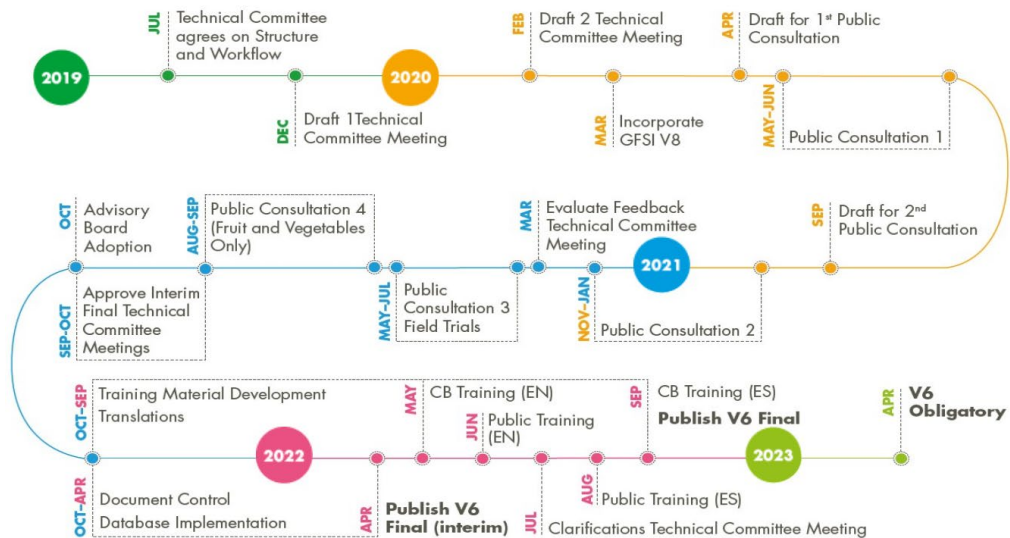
2019

JUL Technical Committee agrees on Structure and Workflow

DEC Draft 1Technical Committee Meeting

2020

FEB Draft 2 Technical Committee Meeting

MAR Incorporate GFSI V8

APR Draft for 1$^{st}$ Public Consultation

MAY-JUN Public Consultation 1

SEP Draft for 2$^{nd}$ Public Consultation

2021

NOV-JAN Public Consultation 2

MAR Evaluate Feedback Technical Committee Meeting

MAY-JUL Public Consultation 3 Field Trials

AUG-SEP Public Consultation 4 (Fruit and Vegetables Only)

OCT Advisory Board Adoption

SEP-OCT Approve Interim Final Technical Committee Meetings

OCT-SEP Training Material Development Translations

OCT-APR Document Control Database Implementation

2022

APR Publish V6 Final (interim)

MAY CB Training (EN)

JUN Public Training (EN)

JUL Clarifications Technical Committee Meeting

AUG Public Training (ES)

SEP CB Training (ES) Publish V6 Final

2023

APR V6 Obligatory